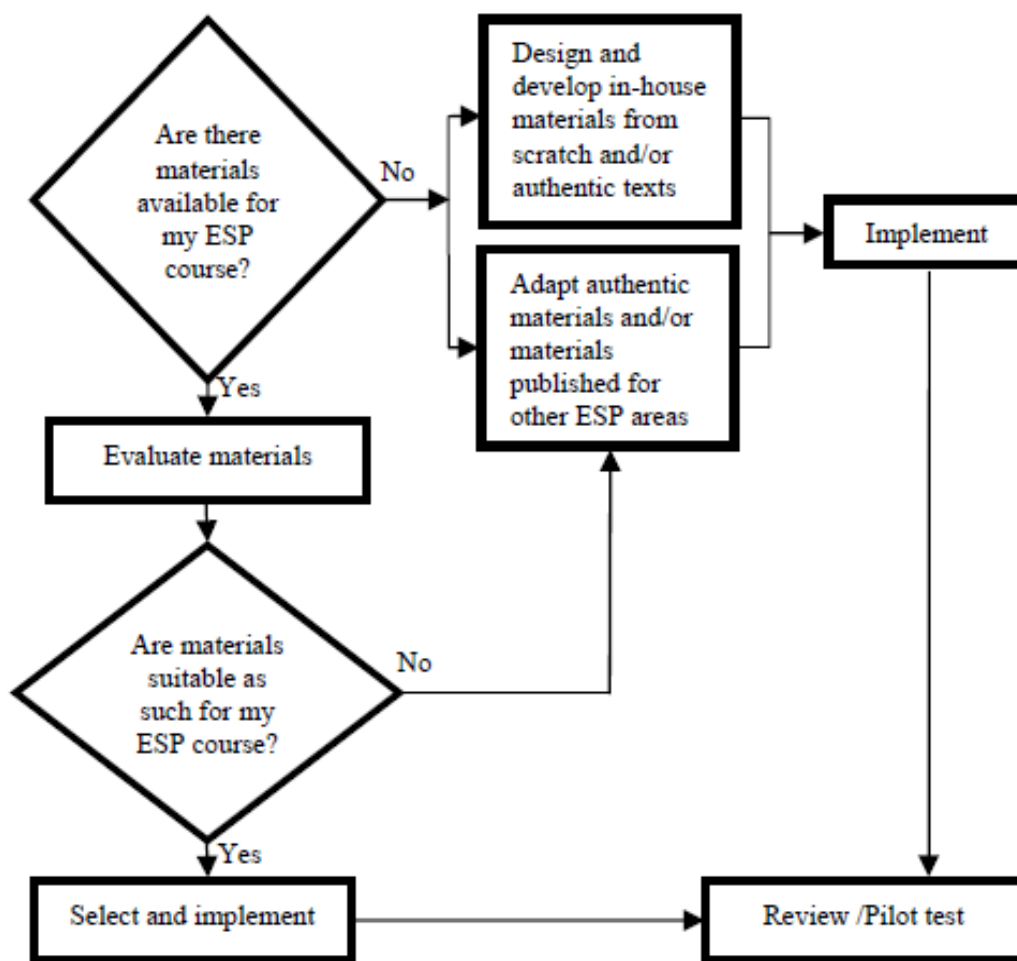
Are there materials available for my ESP course?

No

Design and develop in-house materials from scratch and/or authentic texts

Adapt authentic materials and/or materials published for other ESP areas

Implement

Yes

Evaluate materials

Are materials suitable as such for my ESP course?

No

Yes

Select and implement

Review /Pilot test